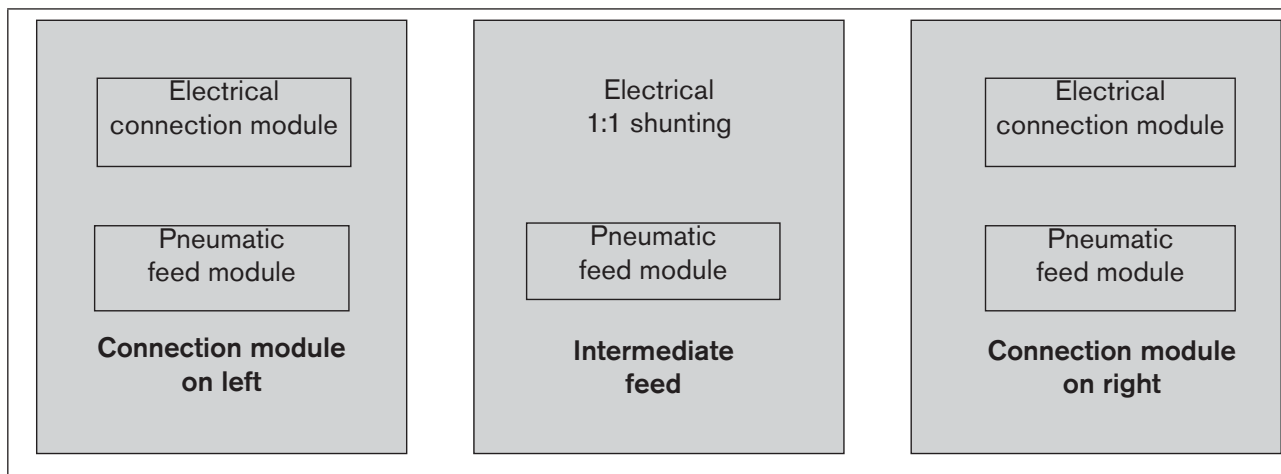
Electrical connection module

Pneumatic feed module

**Connection module on left**

Electrical 1:1 shunting

Pneumatic feed module

**Intermediate feed**

Electrical connection module

Pneumatic feed module

**Connection module on right**